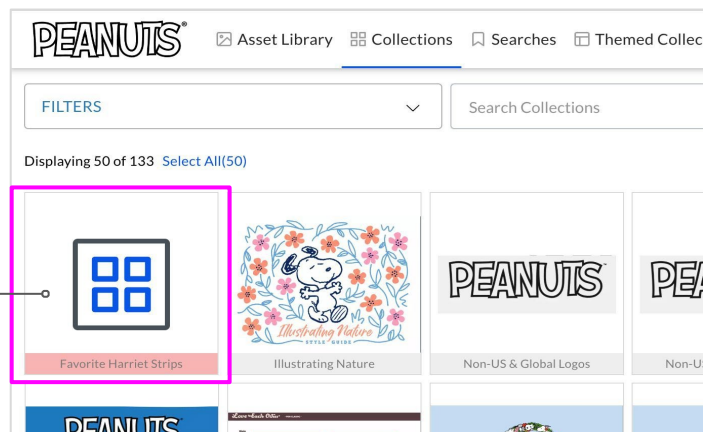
PEANUTS®

Asset Library
Collections
Searches
Themed Collec

FILTERS

Search Collections

Displaying 50 of 133 Select All(50)

Favorite Harriet Strips

Illustrating Nature STYLE GUIDE

Illustrating Nature

PEANUTS

Non-US & Global Logos

PEA

Non-U

PEANUTS

Love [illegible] Other